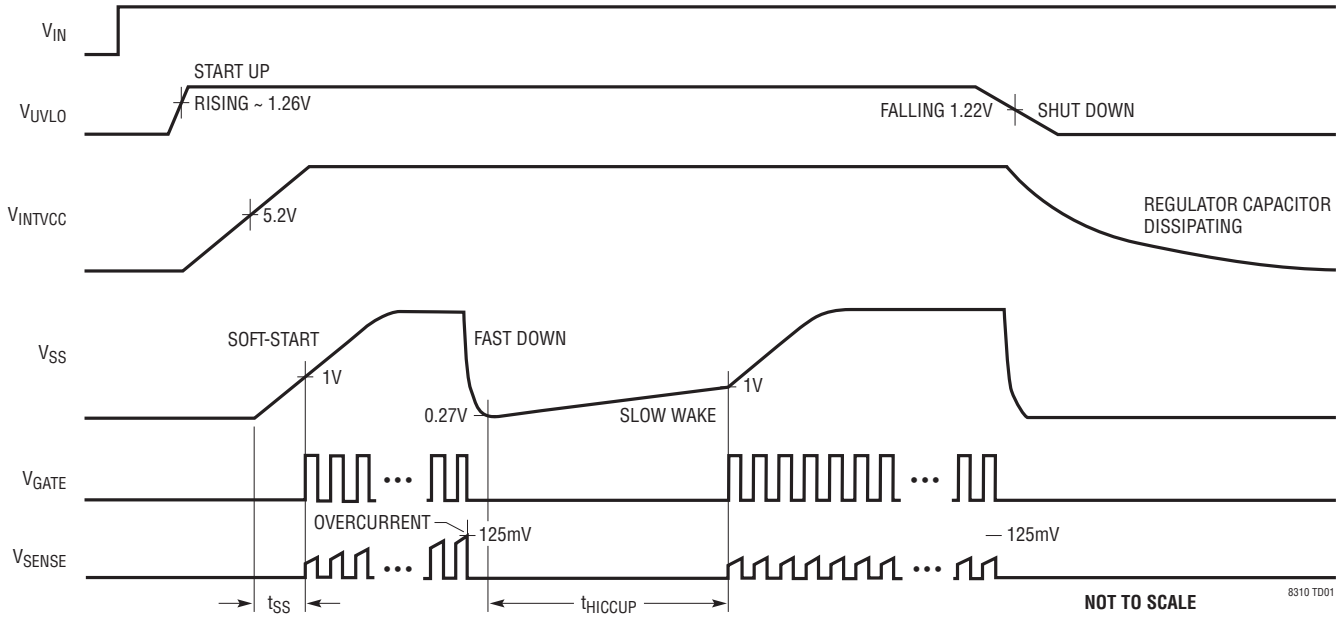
$V_{IN}$

START UP

$V_{UVLO}$

RISING ~ 1.26V

FALLING 1.22V

SHUT DOWN

$V_{INTVCC}$

5.2V

REGULATOR CAPACITOR DISSIPATING

$V_{SS}$

SOFT-START

FAST DOWN

1V

0.27V

SLOW WAKE

1V

$V_{GATE}$

OVERCURRENT

125mV

125mV

$V_{SENSE}$

$t_{SS}$

$t_{HICCUP}$

NOT TO SCALE

8310 TD01